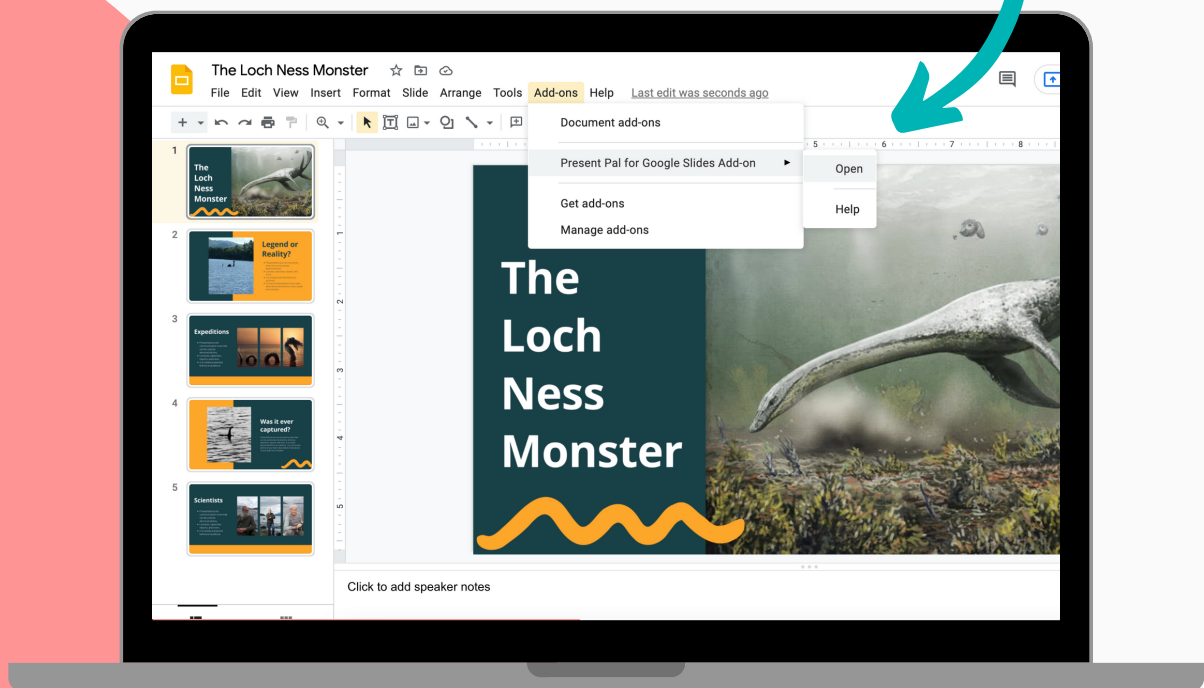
The Loch Ness Monster

File Edit View Insert Format Slide Arrange Tools Add-ons Help Last edit was seconds ago

Document add-ons

Present Pal for Google Slides Add-on

Open

Help

Get add-ons

Manage add-ons

1
The Loch Ness Monster

2
Legend or Reality?

3
Expeditions

4
Was it ever captured?

5
Scientists

The Loch Ness Monster

Click to add speaker notes